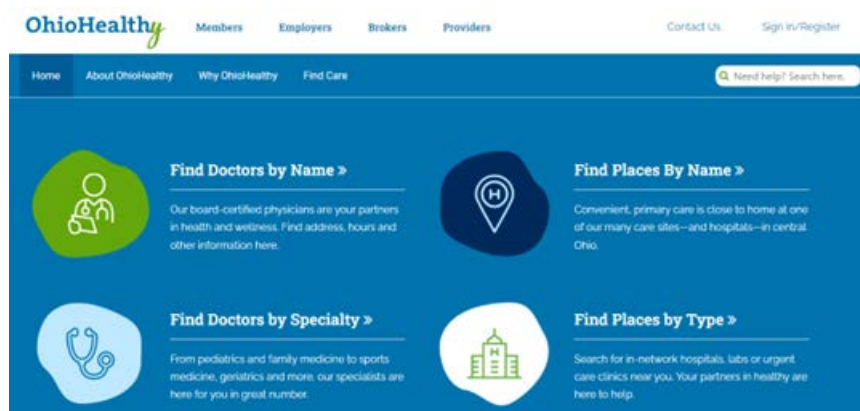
OhioHealthy

Members Employers Brokers Providers

Contact Us Sign in/Register

Home About OhioHealthy Why OhioHealthy Find Care

Need help? Search here.

Find Doctors by Name »

Our board-certified physicians are your partners in health and wellness. Find address, hours and other information here.

Find Places By Name »

Convenient, primary care is close to home at one of our many care sites—and hospitals—in central Ohio.

Find Doctors by Specialty »

From pediatrics and family medicine to sports medicine, geriatrics and more, our specialists are here for you in great number.

Find Places by Type »

Search for in-network hospitals, labs or urgent care clinics near you. Your partners in healthy are here to help.